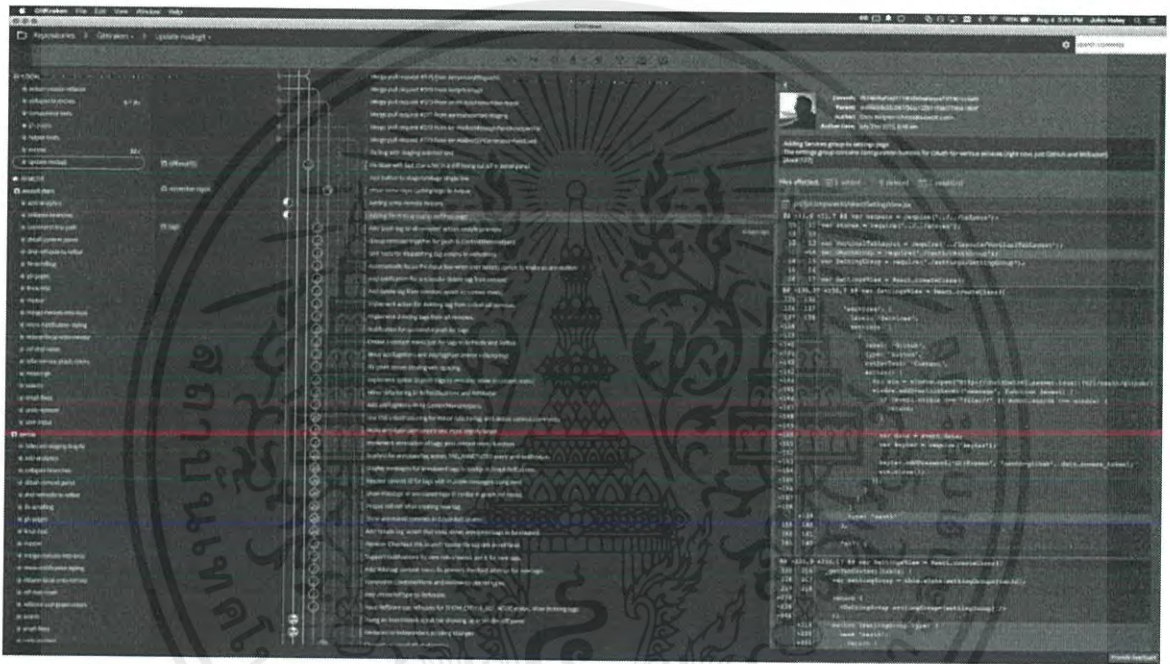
GitKraken File Edit View Window Help

Repositories › GitKraken › update-nodegit

Adding Services group to settings page

var Reflux = require('reflux');
var HorizontalTabLayout = require('../layouts/HorizontalTabLayout');
var SettingsStore = require('../settings/SettingsStore');

var SettingsView = React.createClass({

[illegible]